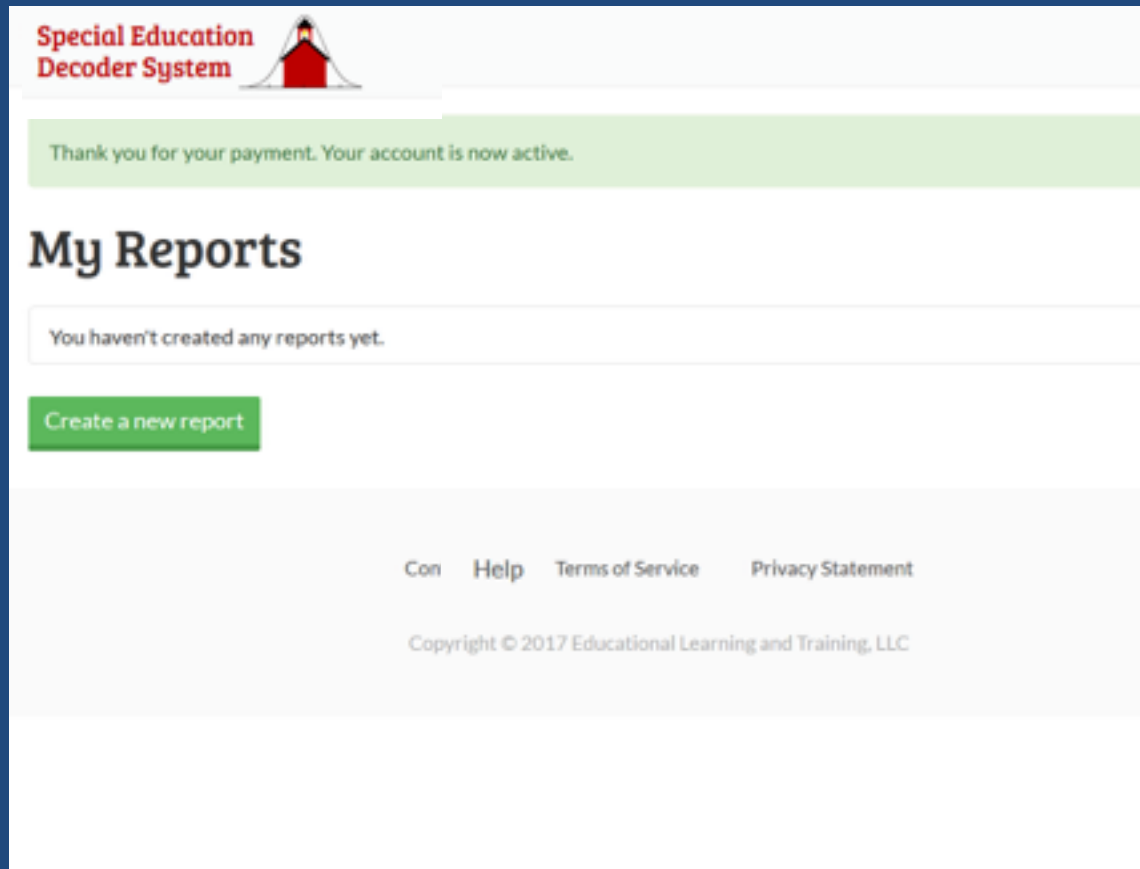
Special Education Decoder System

Thank you for your payment. Your account is now active.

My Reports

You haven't created any reports yet.

Create a new report

Con Help Terms of Service Privacy Statement

Copyright © 2017 Educational Learning and Training, LLC